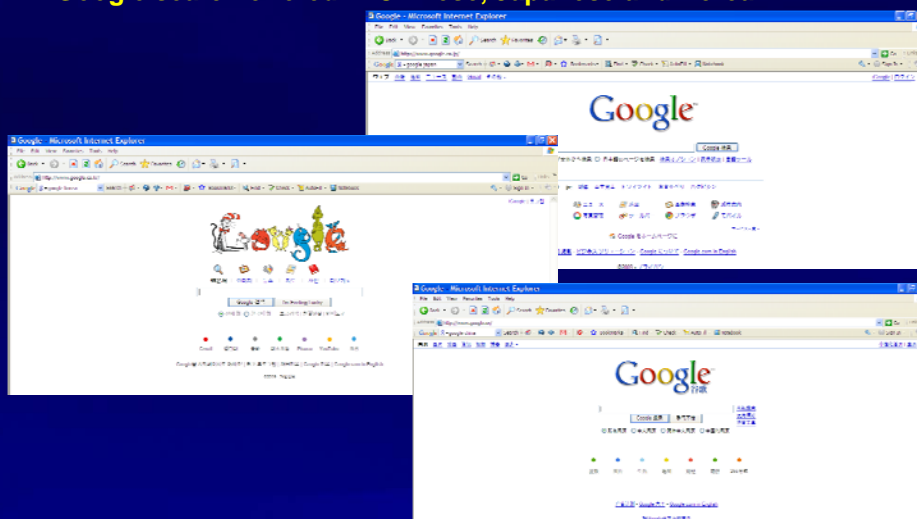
Google - Microsoft Internet Explorer

File Edit View Favorites Tools Help

Google

Google 検索

Google - Microsoft Internet Explorer

File Edit View Favorites Tools Help

Google

Google 검색 I'm Feeling Lucky

Google - Microsoft Internet Explorer

File Edit View Favorites Tools Help

Google 谷歌

Google 搜索